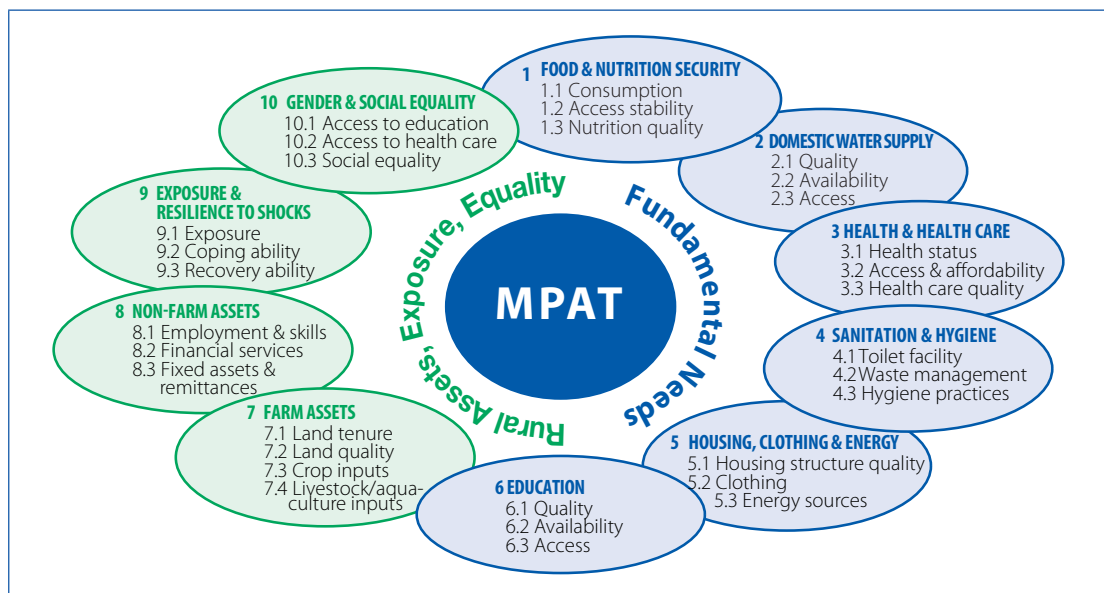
MPAT

Fundamental Needs

Rural Assets, Exposure, Equality

1 FOOD & NUTRITION SECURITY
1.1 Consumption
1.2 Access stability
1.3 Nutrition quality

2 DOMESTIC WATER SUPPLY
2.1 Quality
2.2 Availability
2.3 Access

3 HEALTH & HEALTH CARE
3.1 Health status
3.2 Access & affordability
3.3 Health care quality

4 SANITATION & HYGIENE
4.1 Toilet facility
4.2 Waste management
4.3 Hygiene practices

5 HOUSING, CLOTHING & ENERGY
5.1 Housing structure quality
5.2 Clothing
5.3 Energy sources

6 EDUCATION
6.1 Quality
6.2 Availability
6.3 Access

7 FARM ASSETS
7.1 Land tenure
7.2 Land quality
7.3 Crop inputs
7.4 Livestock/aquaculture inputs

8 NON-FARM ASSETS
8.1 Employment & skills
8.2 Financial services
8.3 Fixed assets & remittances

9 EXPOSURE & RESILIENCE TO SHOCKS
9.1 Exposure
9.2 Coping ability
9.3 Recovery ability

10 GENDER & SOCIAL EQUALITY
10.1 Access to education
10.2 Access to health care
10.3 Social equality